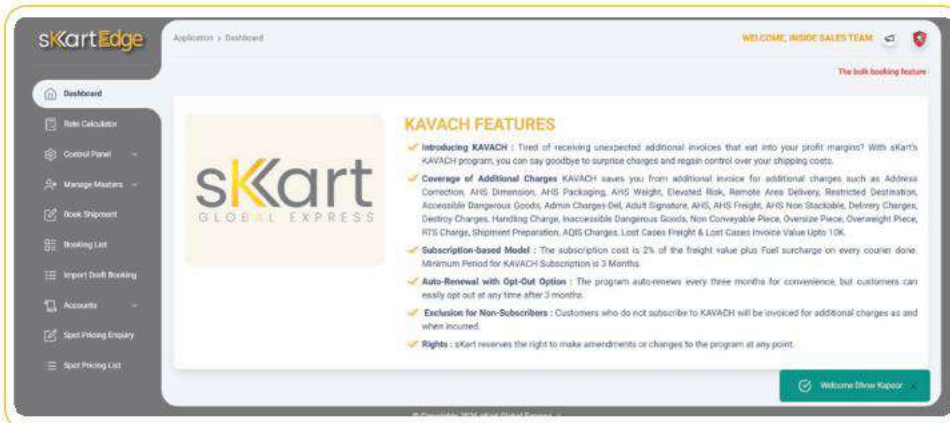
sKartEdge

Application > Dashboard

WELCOME, INSIDE SALES TEAM

The bulk booking feature

Dashboard
Rate Calculator
Control Panel
Manage Masters
Book Shipment
Booking List
Import Draft Booking
Accounts
Spot Pricing Enquiry
Spot Pricing List

sKart
GLOBAL EXPRESS

KAVACH FEATURES

Introducing KAVACH : Tired of receiving unexpected additional invoices that eat into your profit margins? With sKart's KAVACH program, you can say goodbye to surprise charges and regain control over your shipping costs.

Coverage of Additional Charges KAVACH saves you from additional invoice for additional charges such as Address Correction, AHS Dimension, AHS Packaging, AHS Weight, Elevated Risk, Remote Area Delivery, Restricted Destination, Accessible Dangerous Goods, Admin Charges-Del, Adult Signature, AHS, AHS Freight, AHS Non Stackable, Delivery Charges, Destroy Charges, Handling Charge, Inaccessible Dangerous Goods, Non Conveyable Piece, Oversize Piece, Overweight Piece, RTS Charge, Shipment Preparation, AQIS Charges, Lost Cases Freight & Lost Cases Invoice Value Upto 10K.

Subscription-based Model : The subscription cost is 2% of the freight value plus Fuel surcharge on every courier done. Minimum Period for KAVACH Subscription is 3 Months.

Auto-Renewal with Opt-Out Option : The program auto-renews every three months for convenience, but customers can easily opt out at any time after 3 months.

Exclusion for Non-Subscribers : Customers who do not subscribe to KAVACH will be invoiced for additional charges as and when incurred.

Rights : sKart reserves the right to make amendments or changes to the program at any point.

Welcome Dhruv Kapoor

© Copyright 2024 sKart Global Express